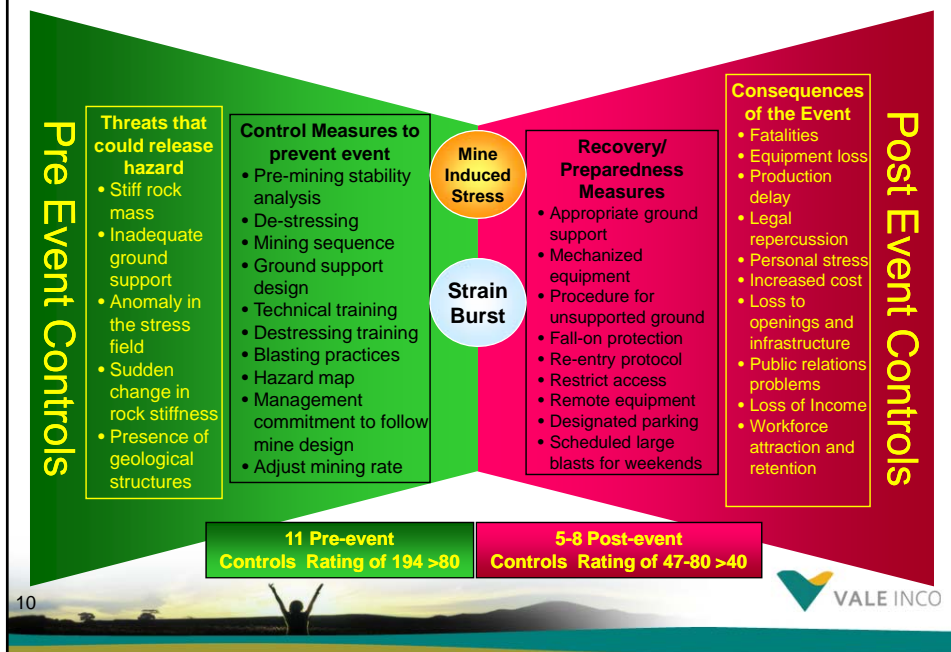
Pre Event Controls

Threats that could release hazard
• Stiff rock mass
• Inadequate ground support
• Anomaly in the stress field
• Sudden change in rock stiffness
• Presence of geological structures

Control Measures to prevent event
• Pre-mining stability analysis
• De-stressing
• Mining sequence
• Ground support design
• Technical training
• Destressing training
• Blasting practices
• Hazard map
• Management commitment to follow mine design
• Adjust mining rate

Mine Induced Stress

Strain Burst

Recovery/ Preparedness Measures
• Appropriate ground support
• Mechanized equipment
• Procedure for unsupported ground
• Fall-on protection
• Re-entry protocol
• Restrict access
• Remote equipment
• Designated parking
• Scheduled large blasts for weekends

Consequences of the Event
• Fatalities
• Equipment loss
• Production delay
• Legal repercussion
• Personal stress
• Increased cost
• Loss to openings and infrastructure
• Public relations problems
• Loss of Income
• Workforce attraction and retention

Post Event Controls

11 Pre-event Controls Rating of 194 >80

5-8 Post-event Controls Rating of 47-80 >40

10

VALE INCO